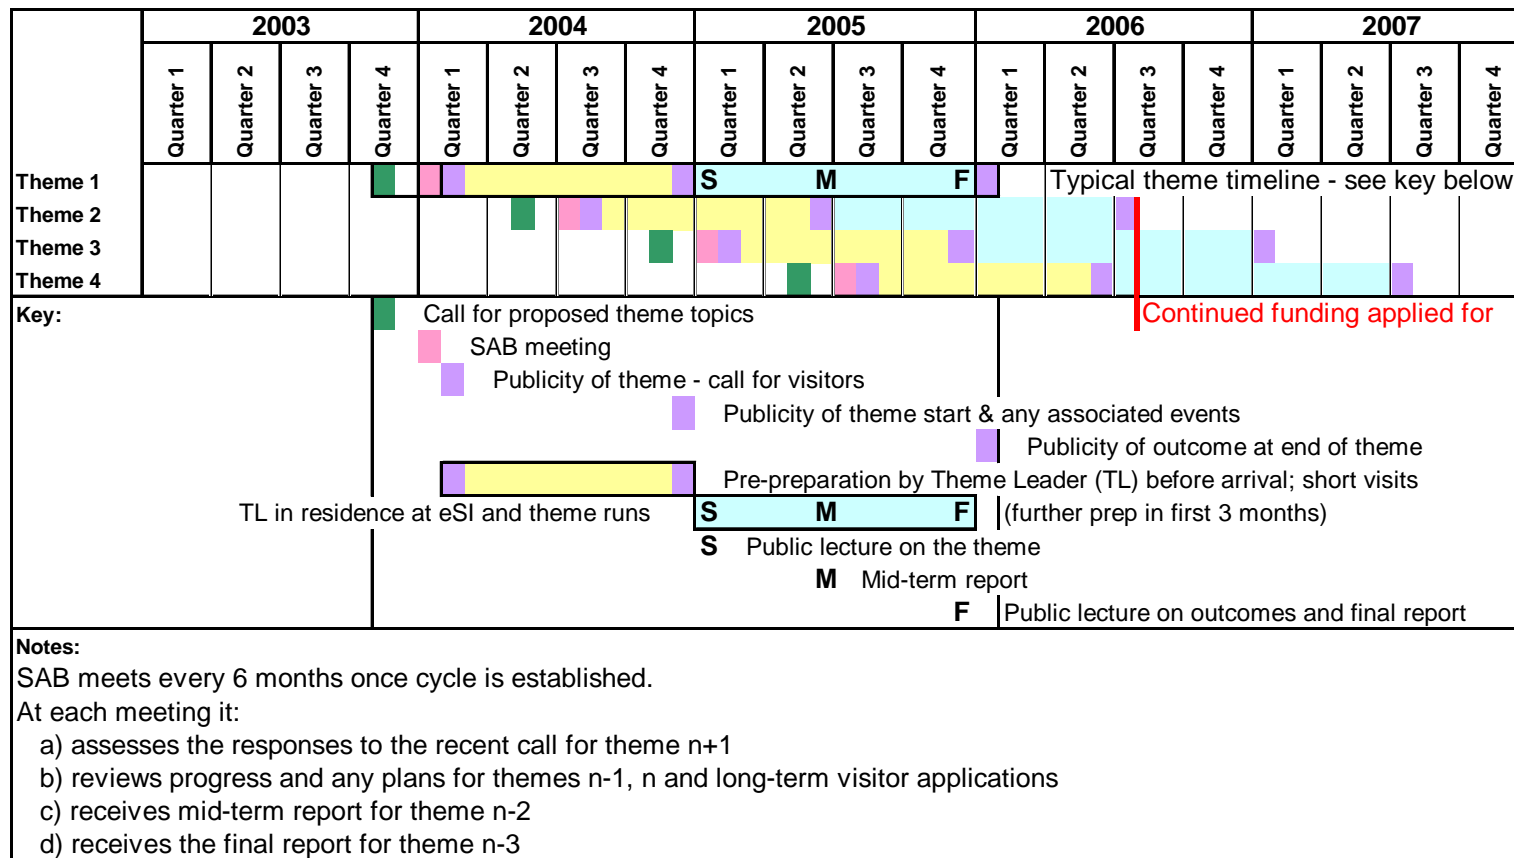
| | 2003 | | | | 2004 | | | | 2005 | | | | 2006 | | | | 2007 | | | |
|---|---|---|---|---|---|---|---|---|---|---|---|---|---|---|---|---|---|---|---|---|
| | Quarter 1 | Quarter 2 | Quarter 3 | Quarter 4 | Quarter 1 | Quarter 2 | Quarter 3 | Quarter 4 | Quarter 1 | Quarter 2 | Quarter 3 | Quarter 4 | Quarter 1 | Quarter 2 | Quarter 3 | Quarter 4 | Quarter 1 | Quarter 2 | Quarter 3 | Quarter 4 |
| Theme 1 | | | | | | | | | S | M | | F | | Typical theme timeline - see key below | | | | | | |
| Theme 2 | | | | | | | | | | | | | | | | | | | | |
| Theme 3 | | | | | | | | | | | | | | | | | | | | |
| Theme 4 | | | | | | | | | | | | | | | | | | | | |

Continued funding applied for

Key:
Call for proposed theme topics
SAB meeting
Publicity of theme - call for visitors
Publicity of theme start & any associated events
Publicity of outcome at end of theme
Pre-preparation by Theme Leader (TL) before arrival; short visits
TL in residence at eSI and theme runs S M F (further prep in first 3 months)
S Public lecture on the theme
M Mid-term report
F Public lecture on outcomes and final report

Notes:
SAB meets every 6 months once cycle is established.
At each meeting it:
a) assesses the responses to the recent call for theme n+1
b) reviews progress and any plans for themes n-1, n and long-term visitor applications
c) receives mid-term report for theme n-2
d) receives the final report for theme n-3